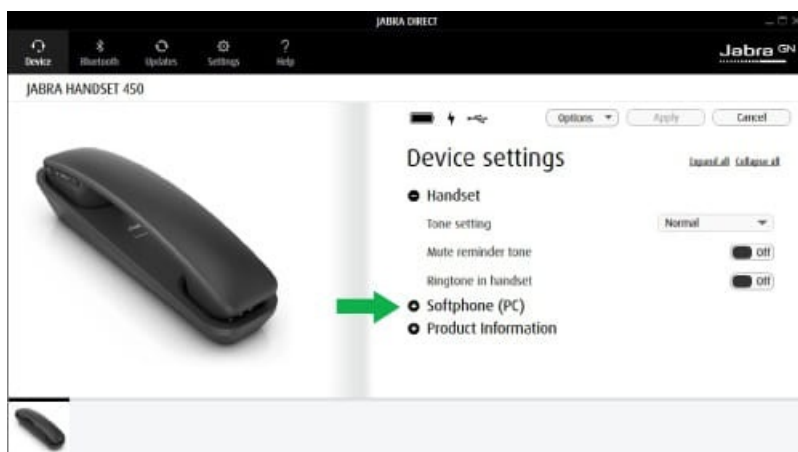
JABRA DIRECT

Device Bluetooth Updates Settings Help

Jabra GN

JABRA HANDSET 450

Options Apply Cancel

Device settings

Expand all Collapse all

Handset

Tone setting Normal

Mute reminder tone Off

Ringtone in handset Off

Softphone (PC)

Product Information